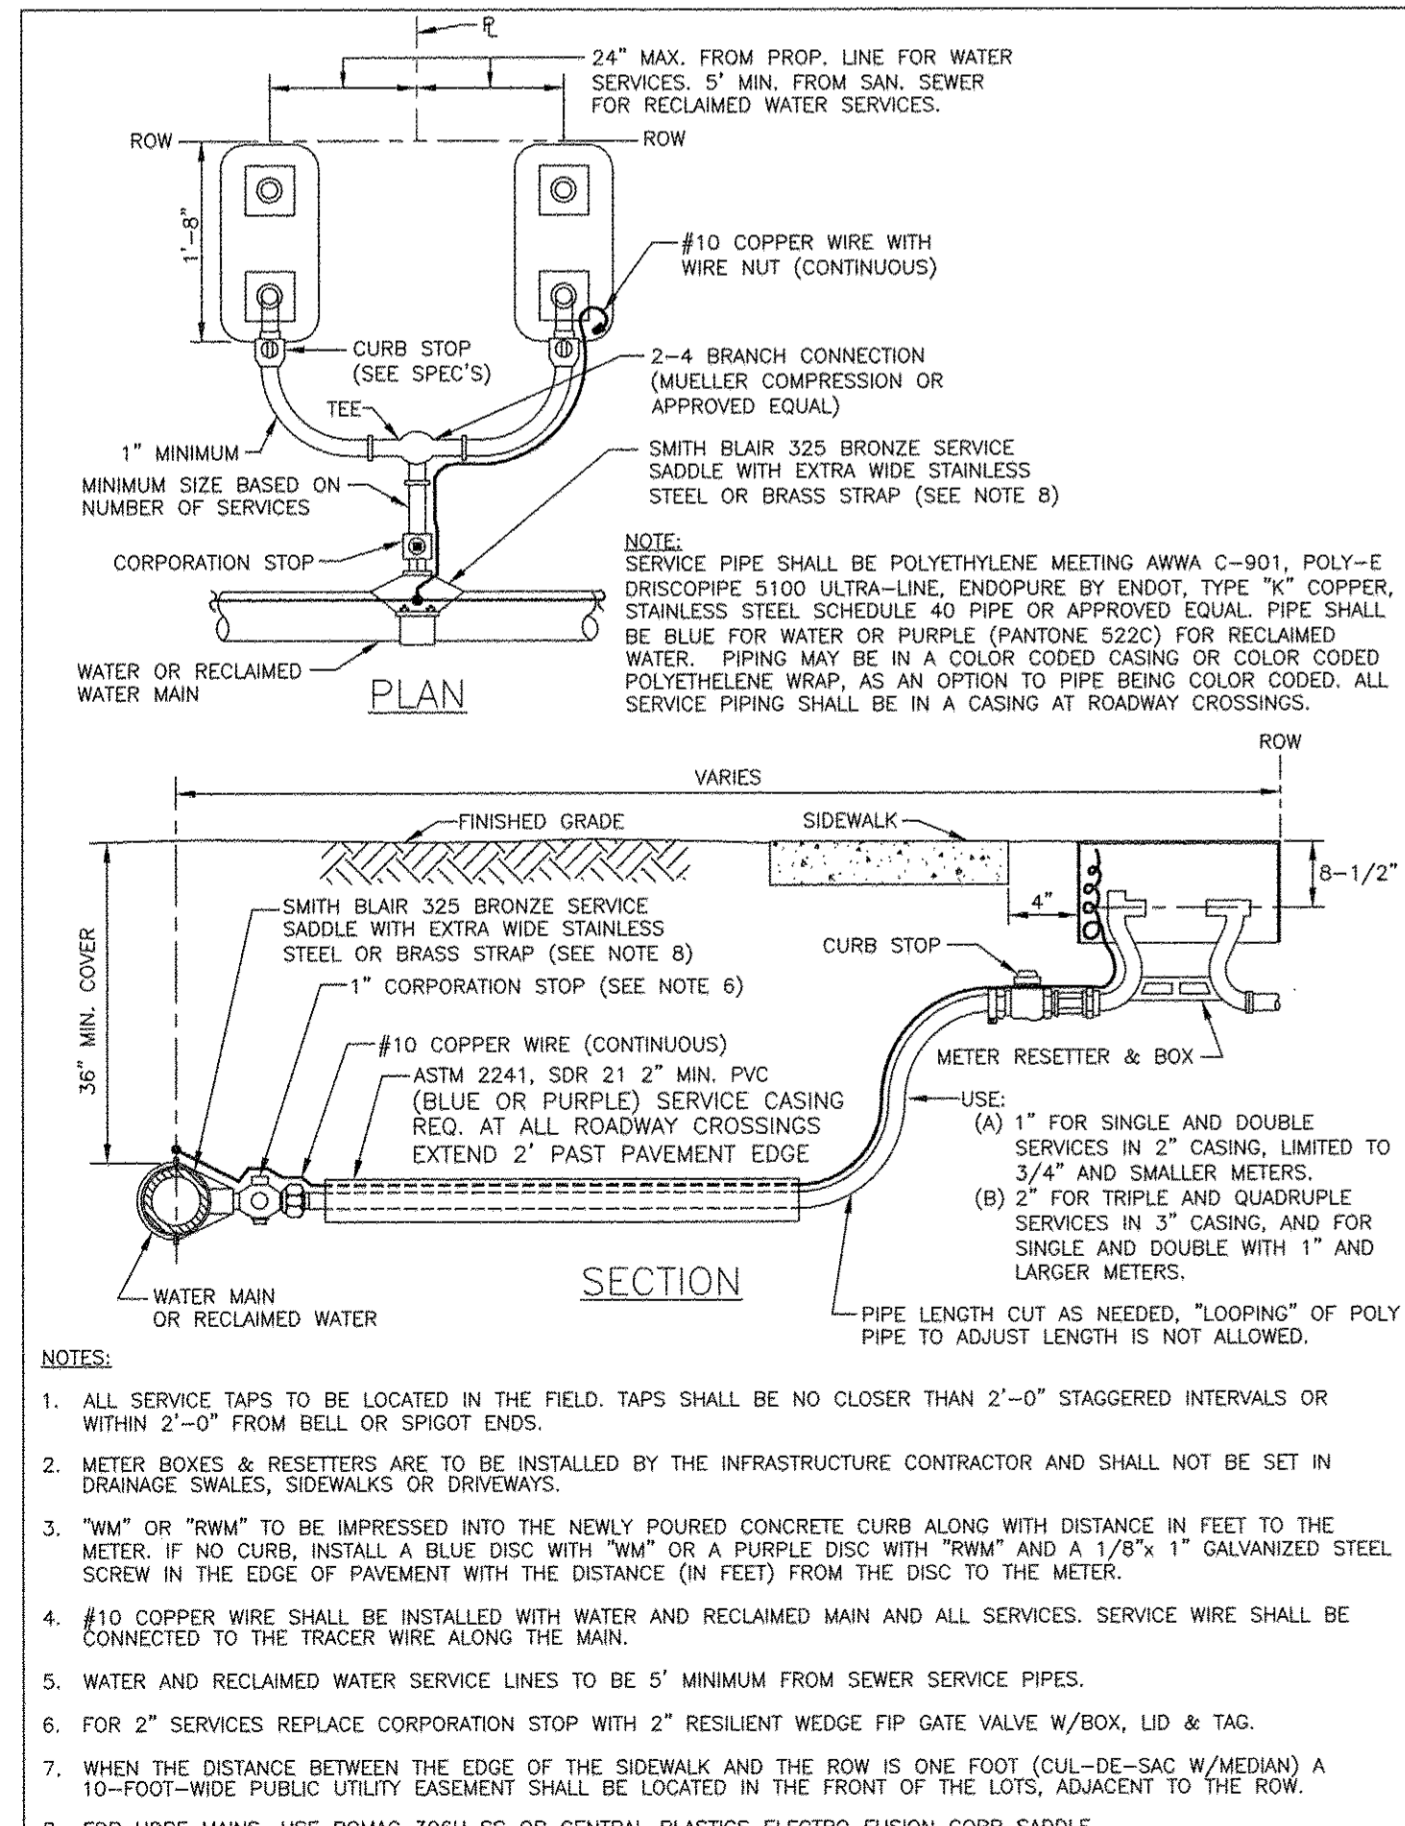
℄

24" MAX. FROM PROP. LINE FOR WATER SERVICES. 5' MIN. FROM SAN. SEWER FOR RECLAIMED WATER SERVICES.

ROW

ROW

1'-8"

#10 COPPER WIRE WITH WIRE NUT (CONTINUOUS)

CURB STOP (SEE SPEC'S)

2-4 BRANCH CONNECTION (MUELLER COMPRESSION OR APPROVED EQUAL)

TEE

1" MINIMUM

SMITH BLAIR 325 BRONZE SERVICE SADDLE WITH EXTRA WIDE STAINLESS STEEL OR BRASS STRAP (SEE NOTE 8)

MINIMUM SIZE BASED ON NUMBER OF SERVICES

CORPORATION STOP

NOTE:
SERVICE PIPE SHALL BE POLYETHYLENE MEETING AWWA C-901, POLY-E DRISCOPIPE 5100 ULTRA-LINE, ENDOPURE BY ENDOT, TYPE "K" COPPER, STAINLESS STEEL SCHEDULE 40 PIPE OR APPROVED EQUAL. PIPE SHALL BE BLUE FOR WATER OR PURPLE (PANTONE 522C) FOR RECLAIMED WATER. PIPING MAY BE IN A COLOR CODED CASING OR COLOR CODED POLYETHELENE WRAP, AS AN OPTION TO PIPE BEING COLOR CODED. ALL SERVICE PIPING SHALL BE IN A CASING AT ROADWAY CROSSINGS.

WATER OR RECLAIMED WATER MAIN

PLAN

ROW

VARIES

FINISHED GRADE

SIDEWALK

8-1/2"

4"

SMITH BLAIR 325 BRONZE SERVICE SADDLE WITH EXTRA WIDE STAINLESS STEEL OR BRASS STRAP (SEE NOTE 8)

CURB STOP

36" MIN. COVER

1" CORPORATION STOP (SEE NOTE 6)

#10 COPPER WIRE (CONTINUOUS)

METER RESETTER & BOX

ASTM 2241, SDR 21 2" MIN. PVC (BLUE OR PURPLE) SERVICE CASING REQ. AT ALL ROADWAY CROSSINGS EXTEND 2' PAST PAVEMENT EDGE

USE:
(A) 1" FOR SINGLE AND DOUBLE SERVICES IN 2" CASING, LIMITED TO 3/4" AND SMALLER METERS.
(B) 2" FOR TRIPLE AND QUADRUPLE SERVICES IN 3" CASING, AND FOR SINGLE AND DOUBLE WITH 1" AND LARGER METERS.

WATER MAIN OR RECLAIMED WATER

SECTION

PIPE LENGTH CUT AS NEEDED, "LOOPING" OF POLY PIPE TO ADJUST LENGTH IS NOT ALLOWED.

NOTES:

1. ALL SERVICE TAPS TO BE LOCATED IN THE FIELD. TAPS SHALL BE NO CLOSER THAN 2'-0" STAGGERED INTERVALS OR WITHIN 2'-0" FROM BELL OR SPIGOT ENDS.

2. METER BOXES & RESETTERS ARE TO BE INSTALLED BY THE INFRASTRUCTURE CONTRACTOR AND SHALL NOT BE SET IN DRAINAGE SWALES, SIDEWALKS OR DRIVEWAYS.

3. "WM" OR "RWM" TO BE IMPRESSED INTO THE NEWLY POURED CONCRETE CURB ALONG WITH DISTANCE IN FEET TO THE METER. IF NO CURB, INSTALL A BLUE DISC WITH "WM" OR A PURPLE DISC WITH "RWM" AND A 1/8"x 1" GALVANIZED STEEL SCREW IN THE EDGE OF PAVEMENT WITH THE DISTANCE (IN FEET) FROM THE DISC TO THE METER.

4. #10 COPPER WIRE SHALL BE INSTALLED WITH WATER AND RECLAIMED MAIN AND ALL SERVICES. SERVICE WIRE SHALL BE CONNECTED TO THE TRACER WIRE ALONG THE MAIN.

5. WATER AND RECLAIMED WATER SERVICE LINES TO BE 5' MINIMUM FROM SEWER SERVICE PIPES.

6. FOR 2" SERVICES REPLACE CORPORATION STOP WITH 2" RESILIENT WEDGE FIP GATE VALVE W/BOX, LID & TAG.

7. WHEN THE DISTANCE BETWEEN THE EDGE OF THE SIDEWALK AND THE ROW IS ONE FOOT (CUL-DE-SAC W/MEDIAN) A 10-FOOT-WIDE PUBLIC UTILITY EASEMENT SHALL BE LOCATED IN THE FRONT OF THE LOTS, ADJACENT TO THE ROW.

8. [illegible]